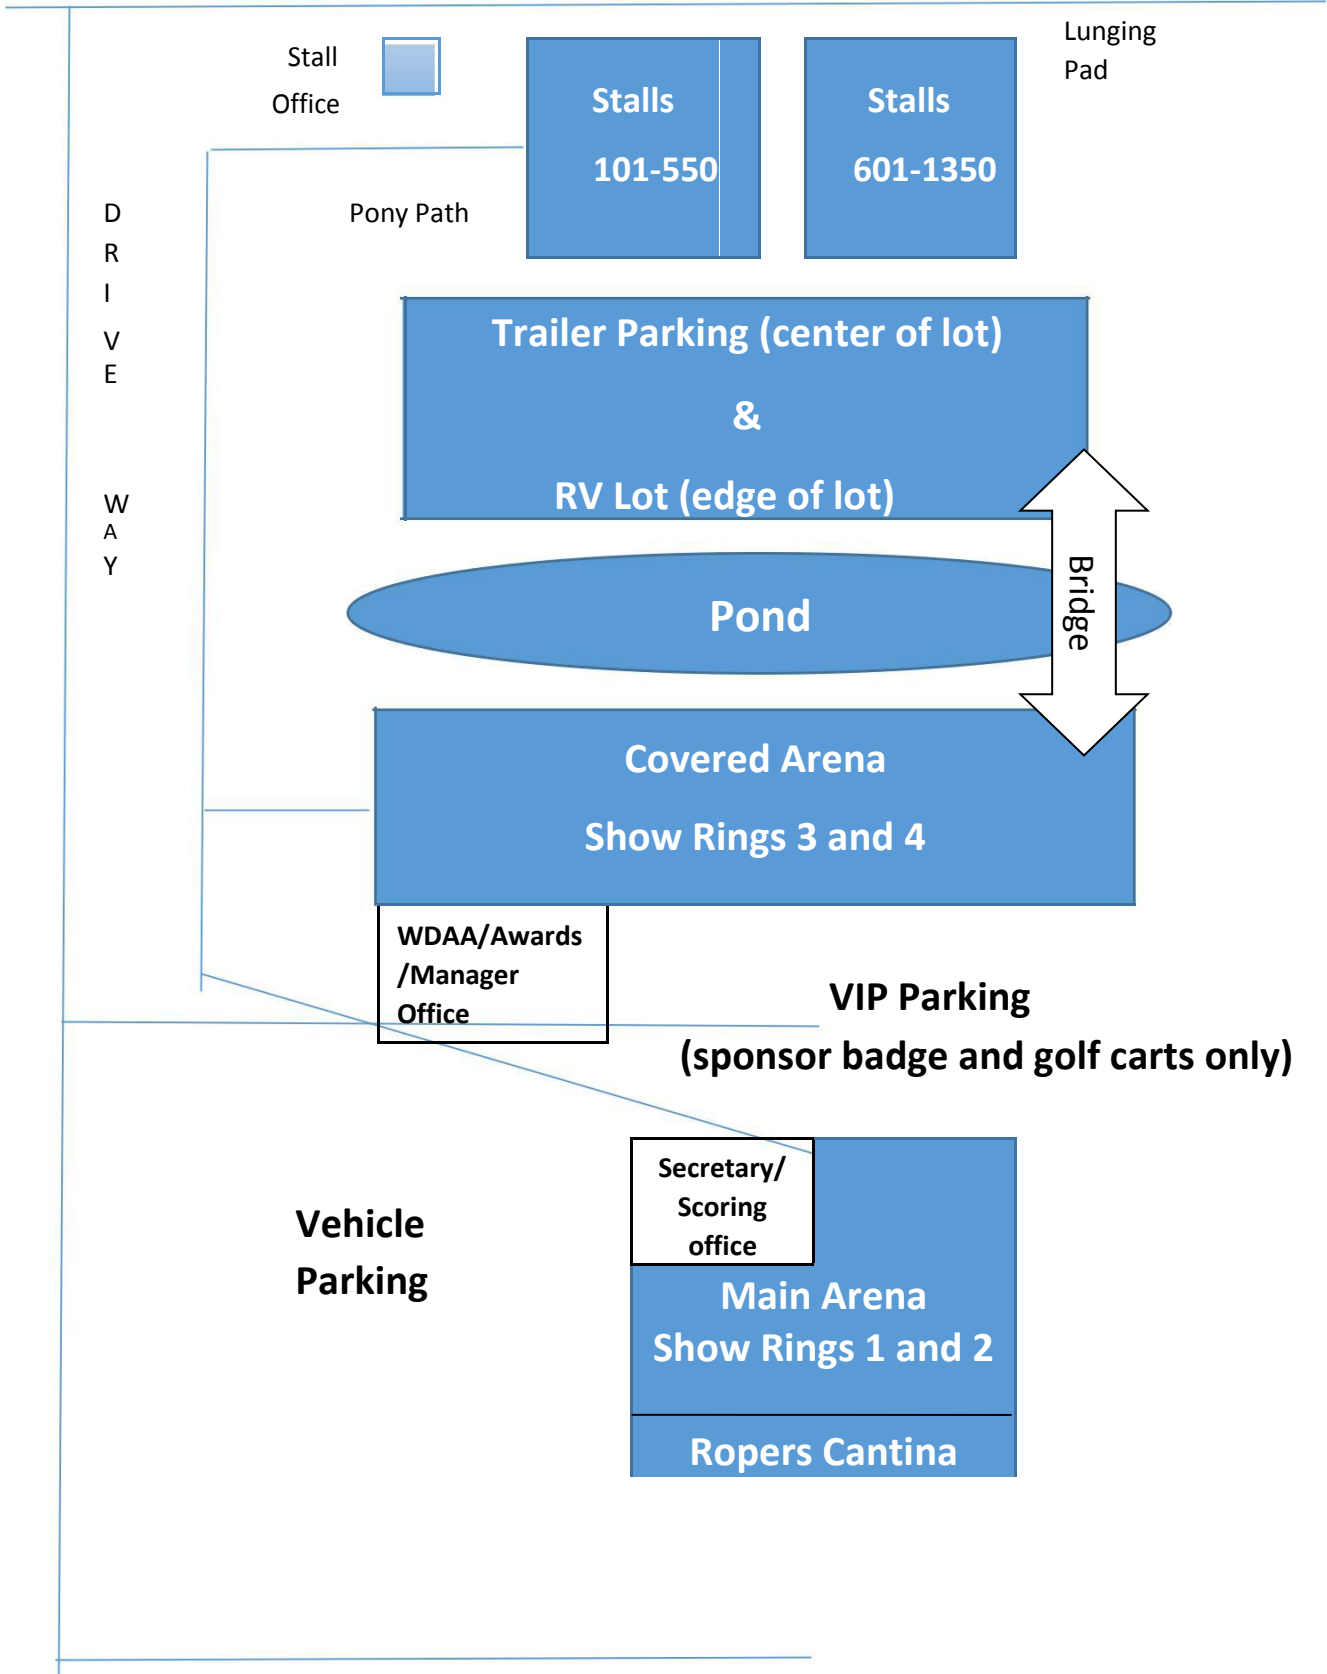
Stall Office

Stalls

101-550

Stalls

601-1350

Lunging Pad

D R I V E

W A Y

Pony Path

Trailer Parking (center of lot)

&

RV Lot (edge of lot)

Pond

Bridge

Covered Arena

Show Rings 3 and 4

WDAA/Awards /Manager Office

VIP Parking

(sponsor badge and golf carts only)

Secretary/ Scoring office

Vehicle Parking

Main Arena

Show Rings 1 and 2

Ropers Cantina